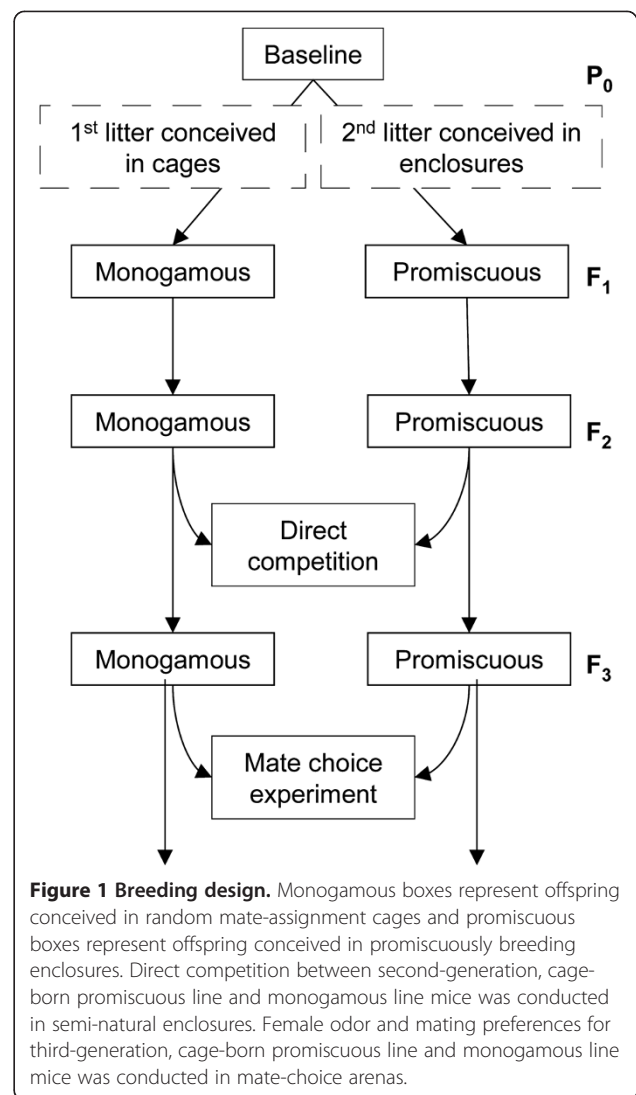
Baseline

$P_0$

1$^{st}$ litter conceived in cages

2$^{nd}$ litter conceived in enclosures

Monogamous

Promiscuous

$F_1$

Monogamous

Promiscuous

$F_2$

Direct competition

Monogamous

Promiscuous

$F_3$

Mate choice experiment

**Figure 1 Breeding design.** Monogamous boxes represent offspring conceived in random mate-assignment cages and promiscuous boxes represent offspring conceived in promiscuously breeding enclosures. Direct competition between second-generation, cage-born promiscuous line and monogamous line mice was conducted in semi-natural enclosures. Female odor and mating preferences for third-generation, cage-born promiscuous line and monogamous line mice was conducted in mate-choice arenas.